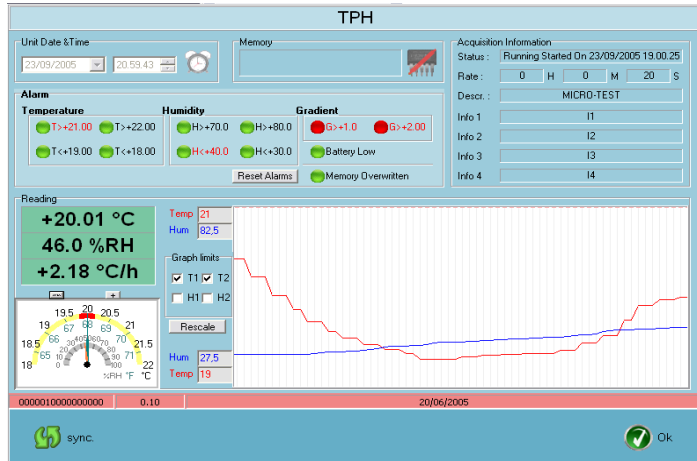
TPH

Unit Date &Time
23/09/2005
20.59.43

Memory

Acquisition Information
Status : Running Started On 23/09/2005 19.00.25
Rate : 0 H 0 M 20 S
Descr. : MICRO-TEST
Info 1 I1
Info 2 I2
Info 3 I3
Info 4 I4

Alarm
Temperature
T>+21.00 T>+22.00
T<+19.00 T<+18.00
Humidity
H>+70.0 H>+80.0
H<+40.0 H<+30.0
Gradient
G>+1.0 G>+2.00
Battery Low
Reset Alarms
Memory Overwritten

Reading
+20.01 °C
46.0 %RH
+2.18 °C/h

18 18.5 19 19.5 20 20.5 21 21.5 22
65 66 67 68 69 70 71
0 10 20 30 40 50 60 70 80 90 100
%RH °F °C

Temp 21
Hum 82,5
Graph limits
T1 T2
H1 H2
Rescale
Hum 27,5
Temp 19

0000010000000000 0.10 20/06/2005

sync.
Ok